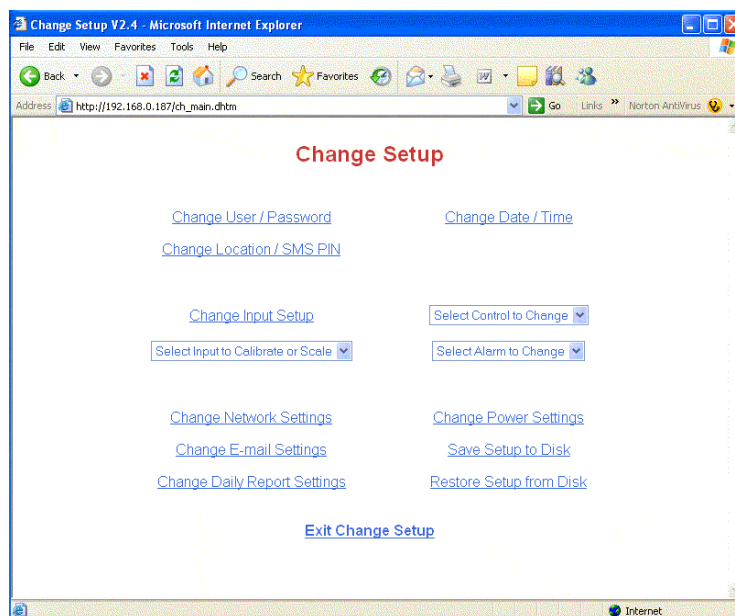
Change Setup V2.4 - Microsoft Internet Explorer

File Edit View Favorites Tools Help

Back Search Favorites

Address http://192.168.0.187/ch_main.dhtm Go Links » Norton AntiVirus

Change Setup

Change User / Password

Change Date / Time

Change Location / SMS PIN

Change Input Setup

Select Control to Change

Select Input to Calibrate or Scale

Select Alarm to Change

Change Network Settings

Change Power Settings

Change E-mail Settings

Save Setup to Disk

Change Daily Report Settings

Restore Setup from Disk

Exit Change Setup

Internet